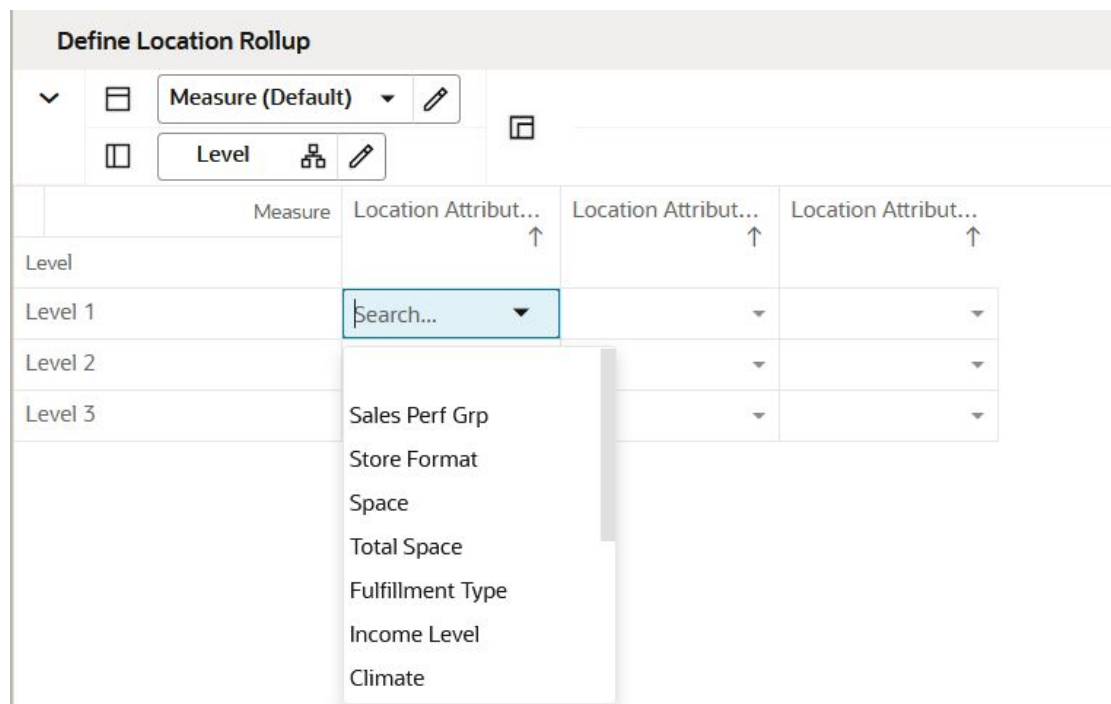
Define Location Rollup

Measure (Default)

Level

| Measure / Level | Location Attribut... ↑ | Location Attribut... ↑ | Location Attribut... ↑ |
|---|---|---|---|
| Level 1 | Search... | | |
| Level 2 | | | |
| Level 3 | | | |

Sales Perf Grp
Store Format
Space
Total Space
Fulfillment Type
Income Level
Climate